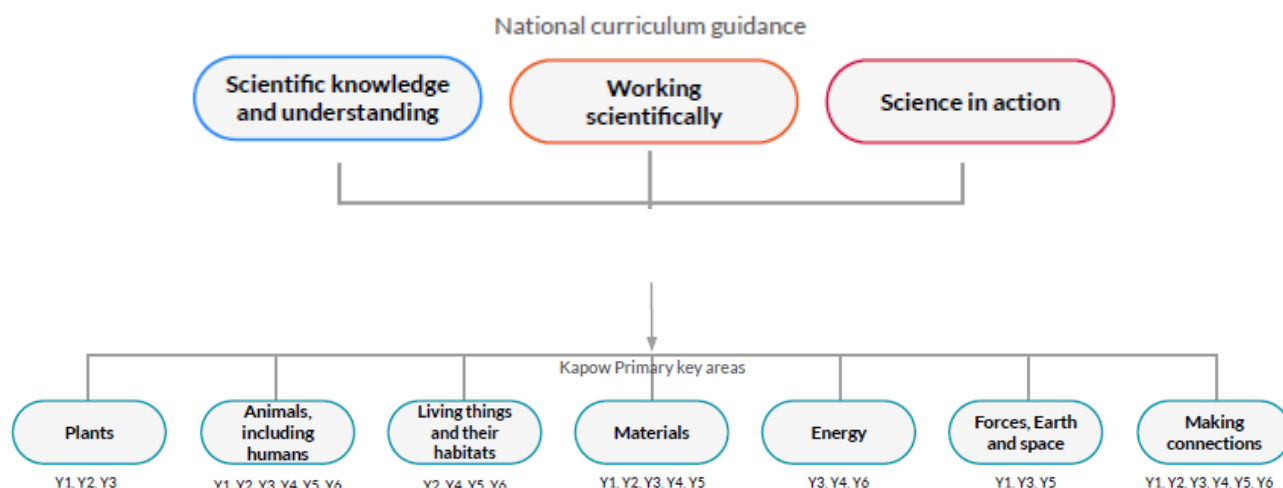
National curriculum guidance

Scientific knowledge and understanding

Working scientifically

Science in action

Kapow Primary key areas

Plants
Y1, Y2, Y3

Animals, including humans
Y1, Y2, Y3, Y4, Y5, Y6

Living things and their habitats
Y2, Y4, Y5, Y6

Materials
Y1, Y2, Y3, Y4, Y5

Energy
Y3, Y4, Y6

Forces, Earth and space
Y1, Y3, Y5

Making connections
Y1, Y2, Y3, Y4, Y5, Y6